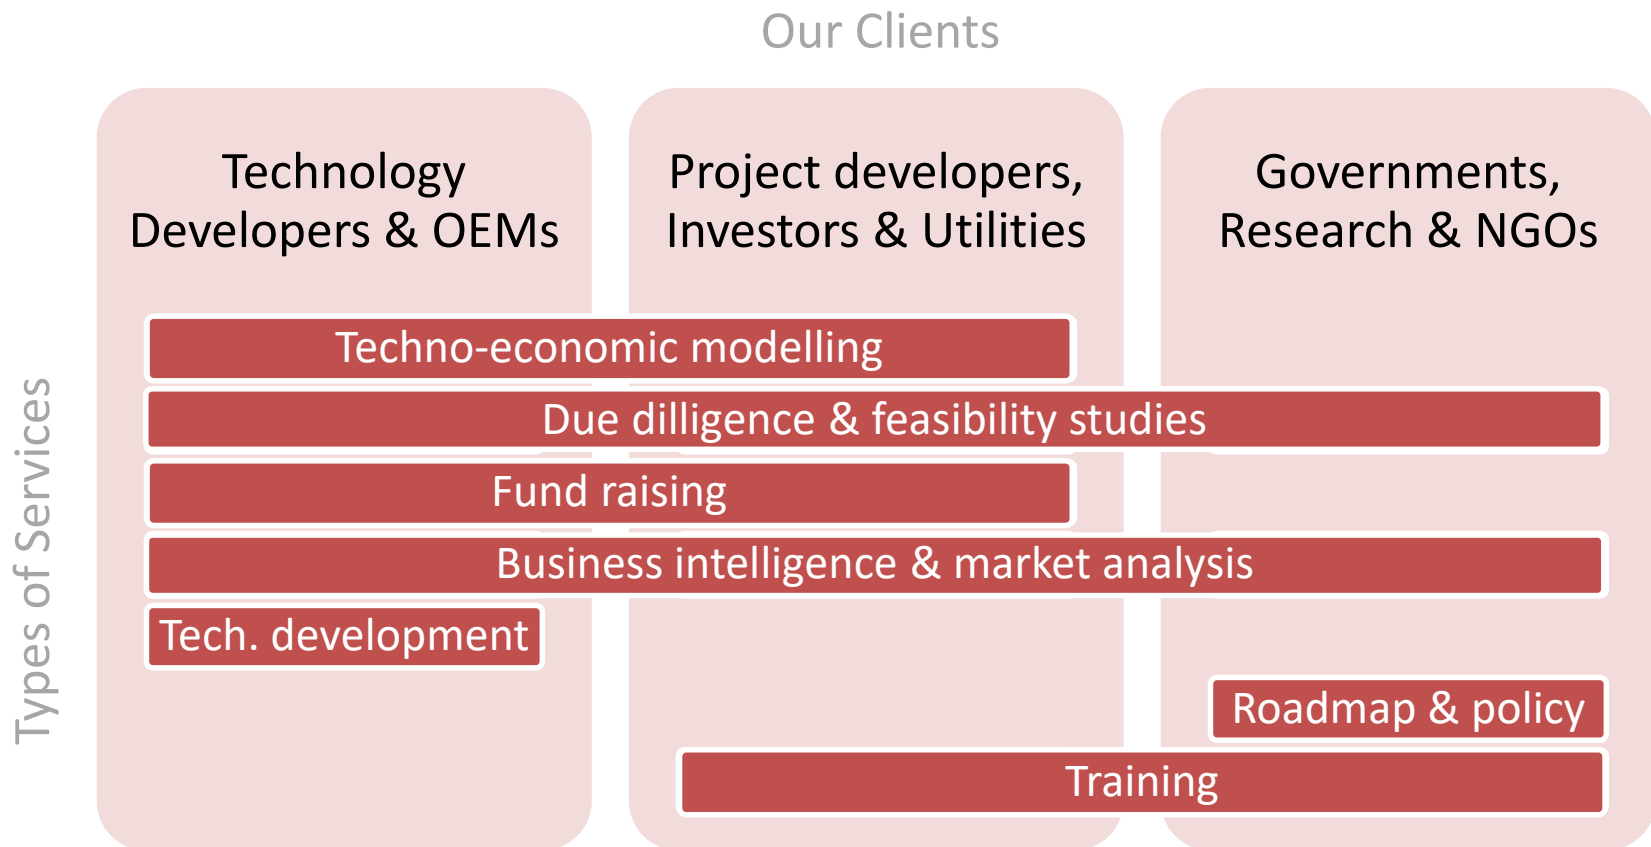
Our Clients

Types of Services

Technology Developers & OEMs

Project developers, Investors & Utilities

Governments, Research & NGOs

Techno-economic modelling

Due dilligence & feasibility studies

Fund raising

Business intelligence & market analysis

Tech. development

Roadmap & policy

Training